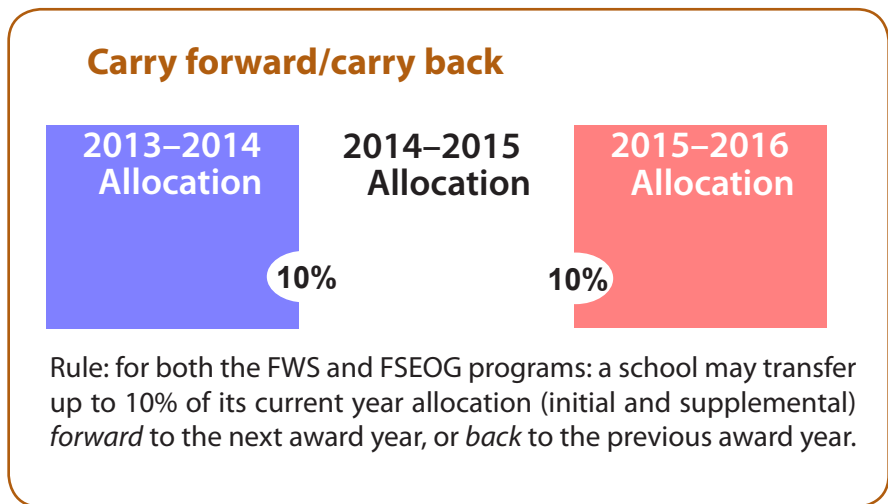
Carry forward/carry back

2013–2014 Allocation

2014–2015 Allocation

2015–2016 Allocation

10%

10%

Rule: for both the FWS and FSEOG programs: a school may transfer up to 10% of its current year allocation (initial and supplemental) forward to the next award year, or back to the previous award year.